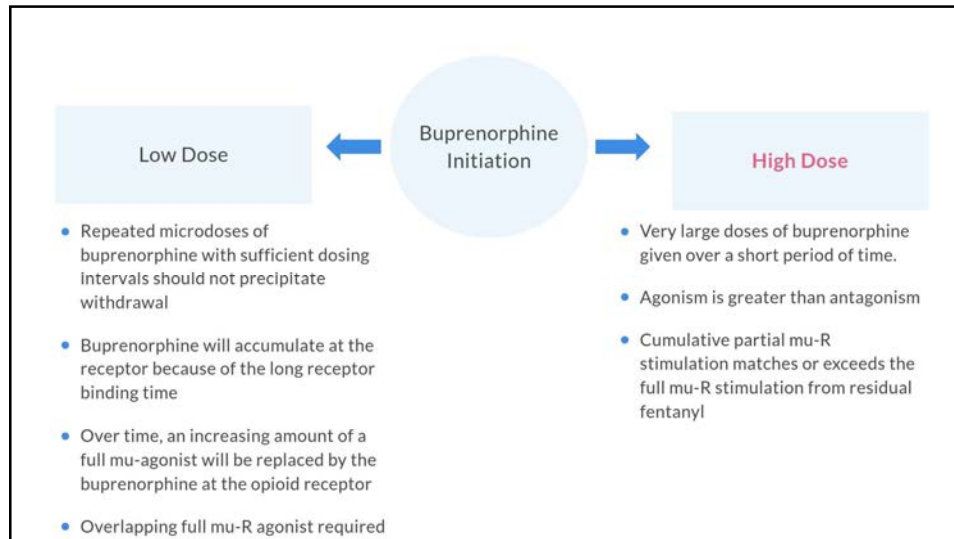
Buprenorphine Initiation

Low Dose

- Repeated microdoses of buprenorphine with sufficient dosing intervals should not precipitate withdrawal
- Buprenorphine will accumulate at the receptor because of the long receptor binding time
- Over time, an increasing amount of a full mu-agonist will be replaced by the buprenorphine at the opioid receptor
- Overlapping full mu-R agonist required

High Dose

- Very large doses of buprenorphine given over a short period of time.
- Agonism is greater than antagonism
- Cumulative partial mu-R stimulation matches or exceeds the full mu-R stimulation from residual fentanyl